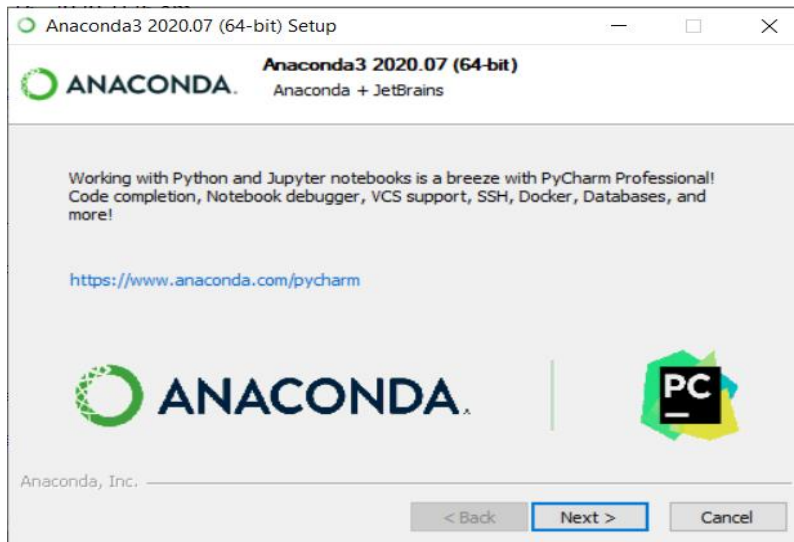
Anaconda3 2020.07 (64-bit) Setup

ANACONDA.

Anaconda3 2020.07 (64-bit)
Anaconda + JetBrains

Working with Python and Jupyter notebooks is a breeze with PyCharm Professional! Code completion, Notebook debugger, VCS support, SSH, Docker, Databases, and more!

https://www.anaconda.com/pycharm

ANACONDA.

PC

Anaconda, Inc.

< Back
Next >
Cancel